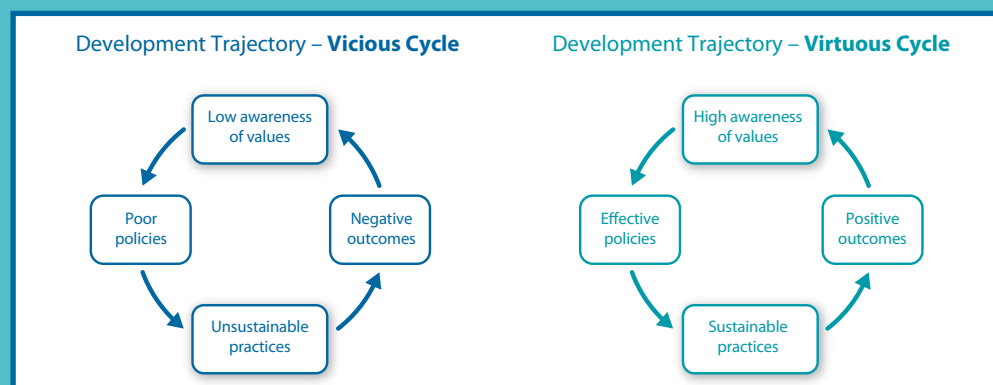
Development Trajectory – **Vicious Cycle**

Low awareness of values

Poor policies

Negative outcomes

Unsustainable practices

Development Trajectory – **Virtuous Cycle**

High awareness of values

Effective policies

Positive outcomes

Sustainable practices